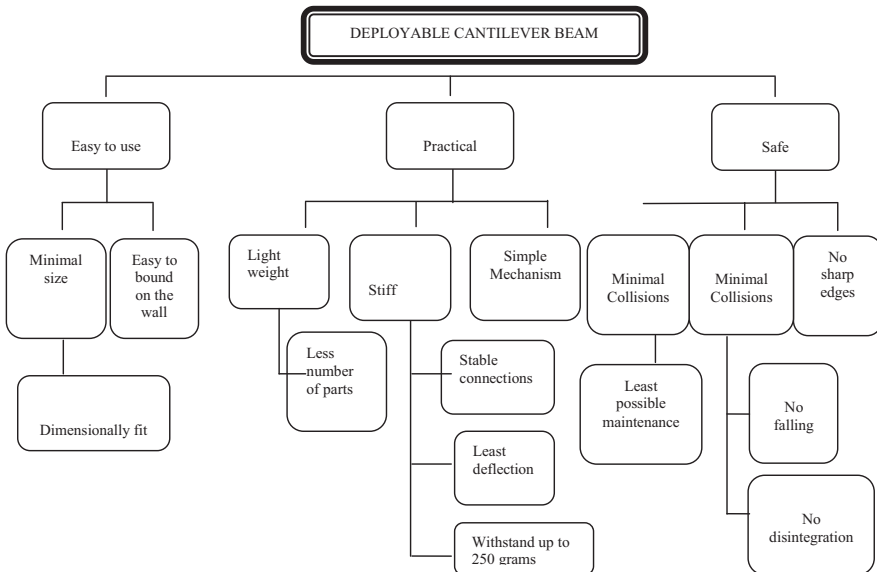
DEPLOYABLE CANTILEVER BEAM

Easy to use

Practical

Safe

Minimal size

Easy to bound on the wall

Dimensionally fit

Light weight

Less number of parts

Stiff

Stable connections

Least deflection

Withstand up to 250 grams

Simple Mechanism

Minimal Collisions

Least possible maintenance

Minimal Collisions

No falling

No disintegration

No sharp edges